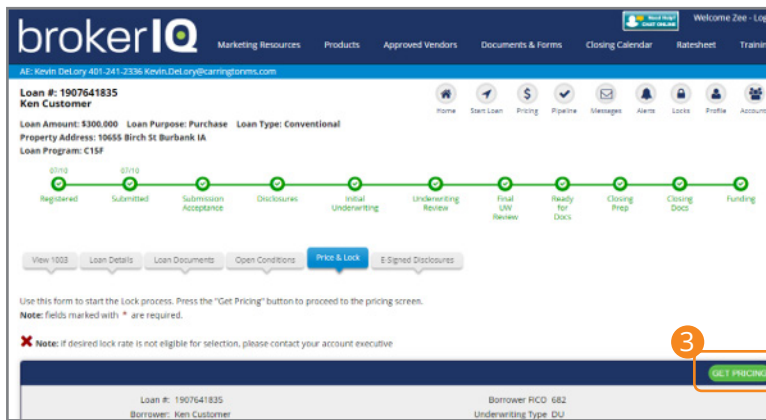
brokerIQ

Need Help? CHAT ONLINE

Welcome Zee - Log

Marketing Resources Products Approved Vendors Documents & Forms Closing Calendar Ratesheet Trainin

AE: Kevin DeLory 401-241-2336 Kevin.DeLory@carringtonms.com

Loan #: 1907641835
Ken Customer

Loan Amount: $300,000 Loan Purpose: Purchase Loan Type: Conventional
Property Address: 10655 Birch St Burbank IA
Loan Program: C15F

Home Start Loan Pricing Pipeline Messages Alerts Locks Profile Account

07/10 Registered
07/10 Submitted
Submission Acceptance
Disclosures
Initial Underwriting
Underwriting Review
Final UW Review
Ready for Docs
Closing Prep
Closing Docs
Funding

View 1003 Loan Details Loan Documents Open Conditions Price & Lock E-Signed Disclosures

Use this form to start the Lock process. Press the "Get Pricing" button to proceed to the pricing screen.
Note: fields marked with * are required.

Note: If desired lock rate is not eligible for selection, please contact your account executive

3

GET PRICING

Loan #: 1907641835
Borrower: Ken Customer
Borrower FICO 682
Underwriting Type DU